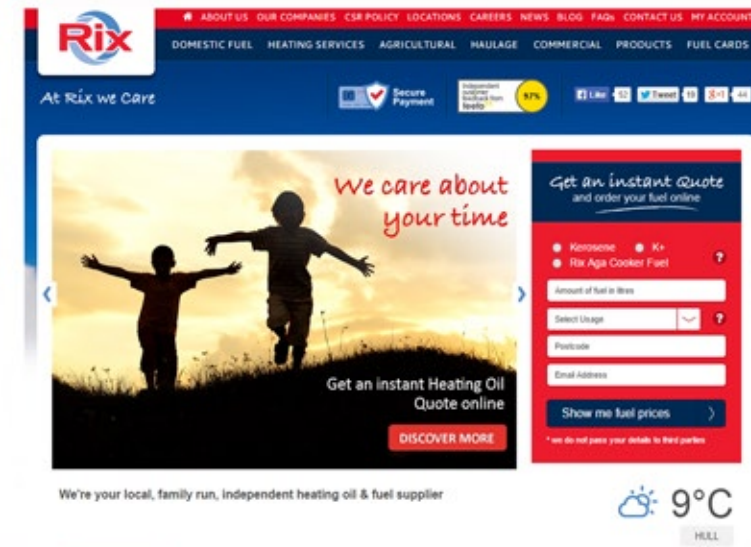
Rix

ABOUT US OUR COMPANIES CSR POLICY LOCATIONS CAREERS NEWS BLOG FAQs CONTACT US MY ACCOUNT

DOMESTIC FUEL HEATING SERVICES AGRICULTURAL HAULAGE COMMERCIAL PRODUCTS FUEL CARDS

At Rix we Care

Secure Payment

Independent customer feedback from feefo 97%

Like 52 Tweet 19 8+1 44

We care about your time

Get an instant Heating Oil Quote online

DISCOVER MORE

Get an instant Quote and order your fuel online

Kerosene K+
Rix Aga Cooker Fuel

Amount of fuel in litres

Select Usage

Postcode

Email Address

Show me fuel prices

* we do not pass your details to third parties

We're your local, family run, independent heating oil & fuel supplier

9°C

HULL